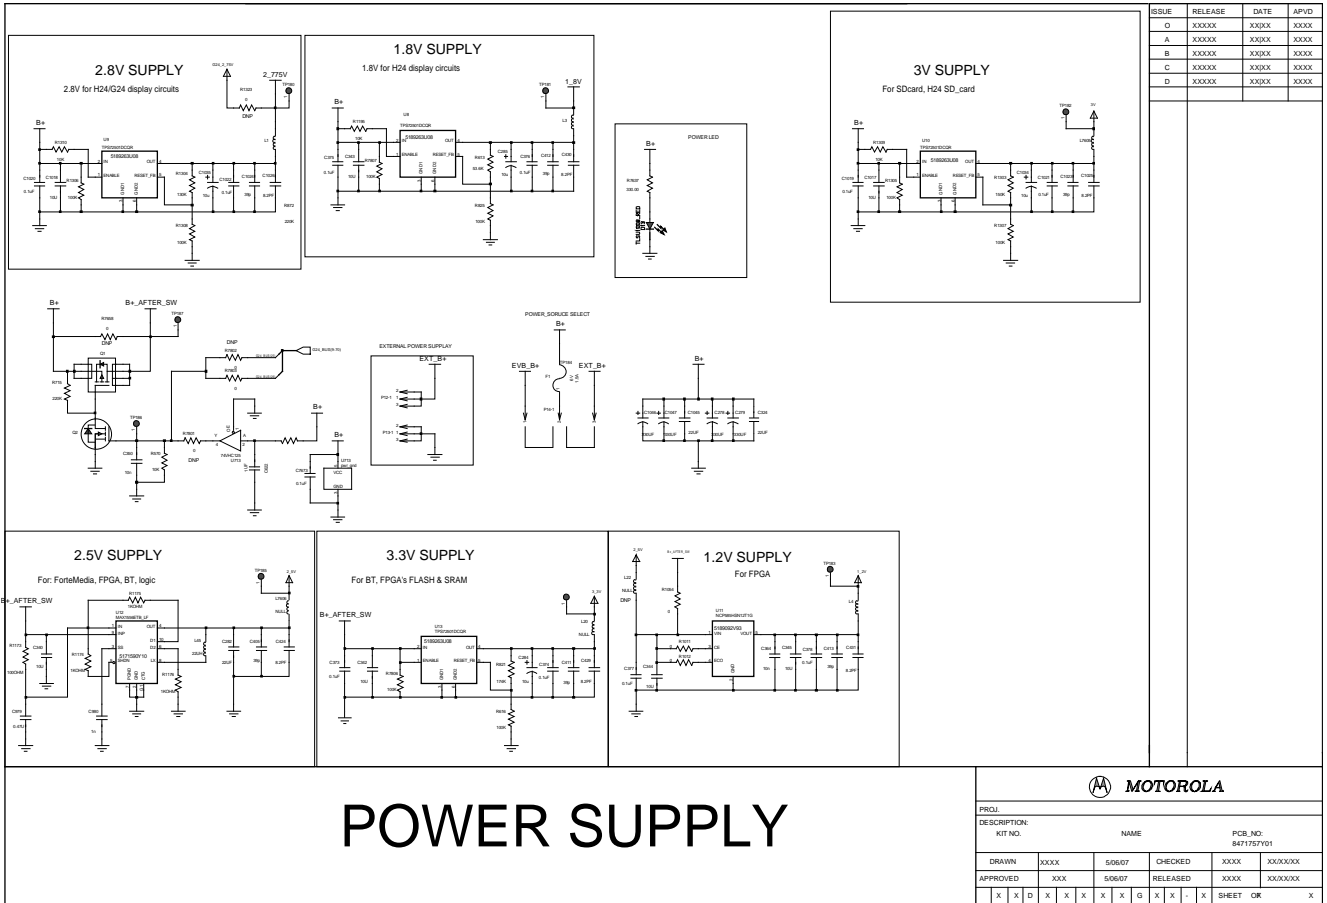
| ISSUE | RELEASE | DATE | APVD |
|---|---|---|---|
| O | XXXXX | XX\|XX | XXXX |
| A | XXXXX | XX\|XX | XXXX |
| B | XXXXX | XX\|XX | XXXX |
| C | XXXXX | XX\|XX | XXXX |
| D | XXXXX | XX\|XX | XXXX |

2.8V SUPPLY
2.8V for H24/G24 display circuits
B+
2_775V
DNP
IN
ENABLE
RESET_FB
OUT
GND

1.8V SUPPLY
1.8V for H24 display circuits
B+
1_8V
ENABLE
RESET_FB
OUT

POWER LED
B+

3V SUPPLY
For SDcard, H24 SD_card
B+
3V
ENABLE
RESET_FB
OUT

B+
B+_AFTER_SW
DNP
DNP
B+
B+
VCC
GND

POWER_SORUCE SELECT
B+
EXTERNAL POWER SUPPLY
EXT_B+
EVB_B+
EXT_B+
B+

2.5V SUPPLY
For: ForteMedia, FPGA, BT, logic
B+_AFTER_SW
2_5V

3.3V SUPPLY
For BT, FPGA's FLASH & SRAM
B+_AFTER_SW
3_3V
NULL
ENABLE
RESET_FB
OUT

1.2V SUPPLY
For FPGA
2_5V
1_2V
NULL
DNP
VIN
CE
GND

POWER SUPPLY

MOTOROLA
PROJ.
DESCRIPTION:
KIT NO. NAME PCB_NO: 84717578Y01
DRAWN XXXX 5/06/07 CHECKED XXXX XX/XX/XX
APPROVED XXX 5/06/07 RELEASED XXXX XX/XX/XX
X X D X X X X X G X X - X SHEET OF X